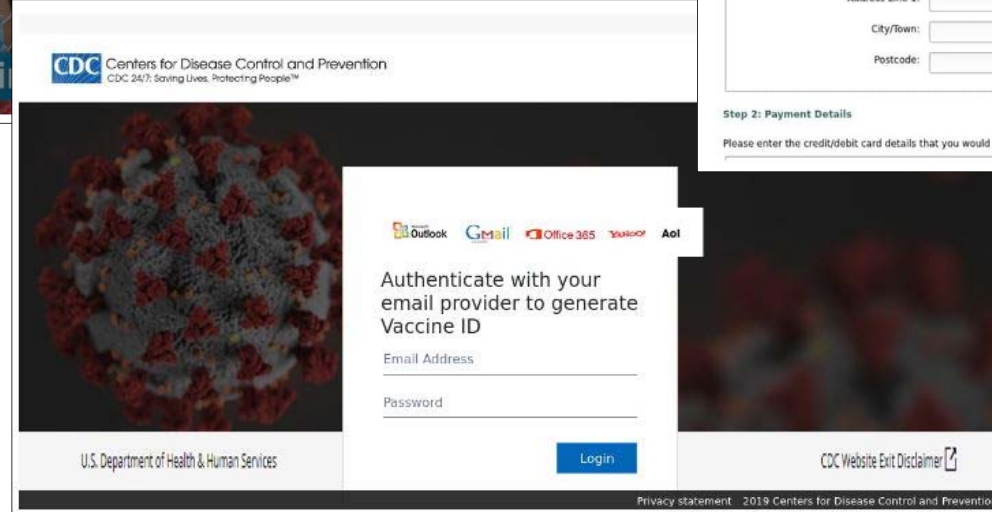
City/Town:

Postcode:

Step 2: Payment Details

Please enter the credit/debit card details that you would

CDC Centers for Disease Control and Prevention
CDC 24/7: Saving Lives, Protecting People™

Outlook Gmail Office 365 Yahoo! Aol

Authenticate with your email provider to generate Vaccine ID

Email Address

Password

Login

U.S. Department of Health & Human Services

CDC Website Exit Disclaimer

Privacy statement 2019 Centers for Disease Control and Preventio